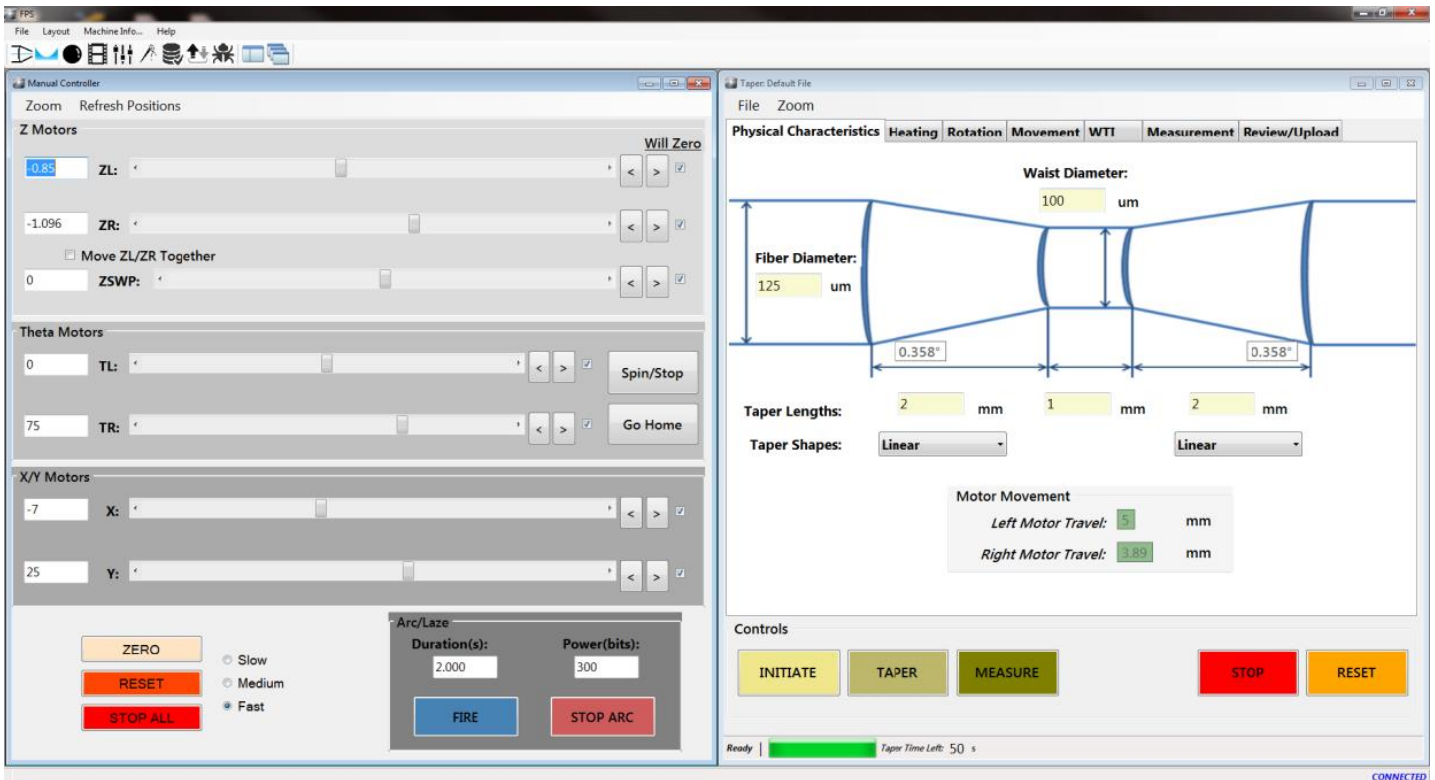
FPS

File Layout Machine Info... Help

Manual Controller

Zoom Refresh Positions

Z Motors

Will Zero

-0.85 ZL:

-1.096 ZR:

Move ZL/ZR Together

0 ZSWP:

Theta Motors

0 TL:

Spin/Stop

75 TR:

Go Home

X/Y Motors

-7 X:

25 Y:

ZERO

RESET

STOP ALL

Slow

Medium

Fast

Arc/Laze

Duration(s): 2.000

Power(bits): 300

FIRE

STOP ARC

Taper: Default File

File Zoom

Physical Characteristics | Heating | Rotation | Movement | WTI | Measurement | Review/Upload

Waist Diameter:

100 um

Fiber Diameter:

125 um

0.358°

0.358°

Taper Lengths: 2 mm 1 mm 2 mm

Taper Shapes: Linear Linear

Motor Movement

Left Motor Travel: 5 mm

Right Motor Travel: 3.89 mm

Controls

INITIATE

TAPER

MEASURE

STOP

RESET

Ready

Taper Time Left: 50 s

CONNECTED